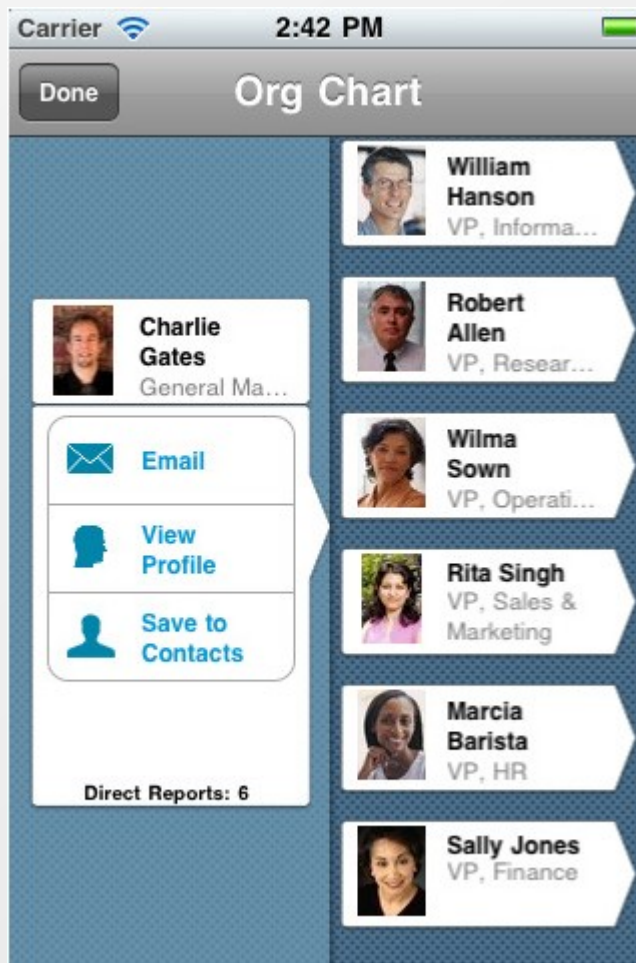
Carrier 2:42 PM

Done Org Chart

Charlie Gates
General Ma...

Email

View Profile

Save to Contacts

Direct Reports: 6

William Hanson
VP, Informa...

Robert Allen
VP, Resear...

Wilma Sown
VP, Operati...

Rita Singh
VP, Sales & Marketing

Marcia Barista
VP, HR

Sally Jones
VP, Finance